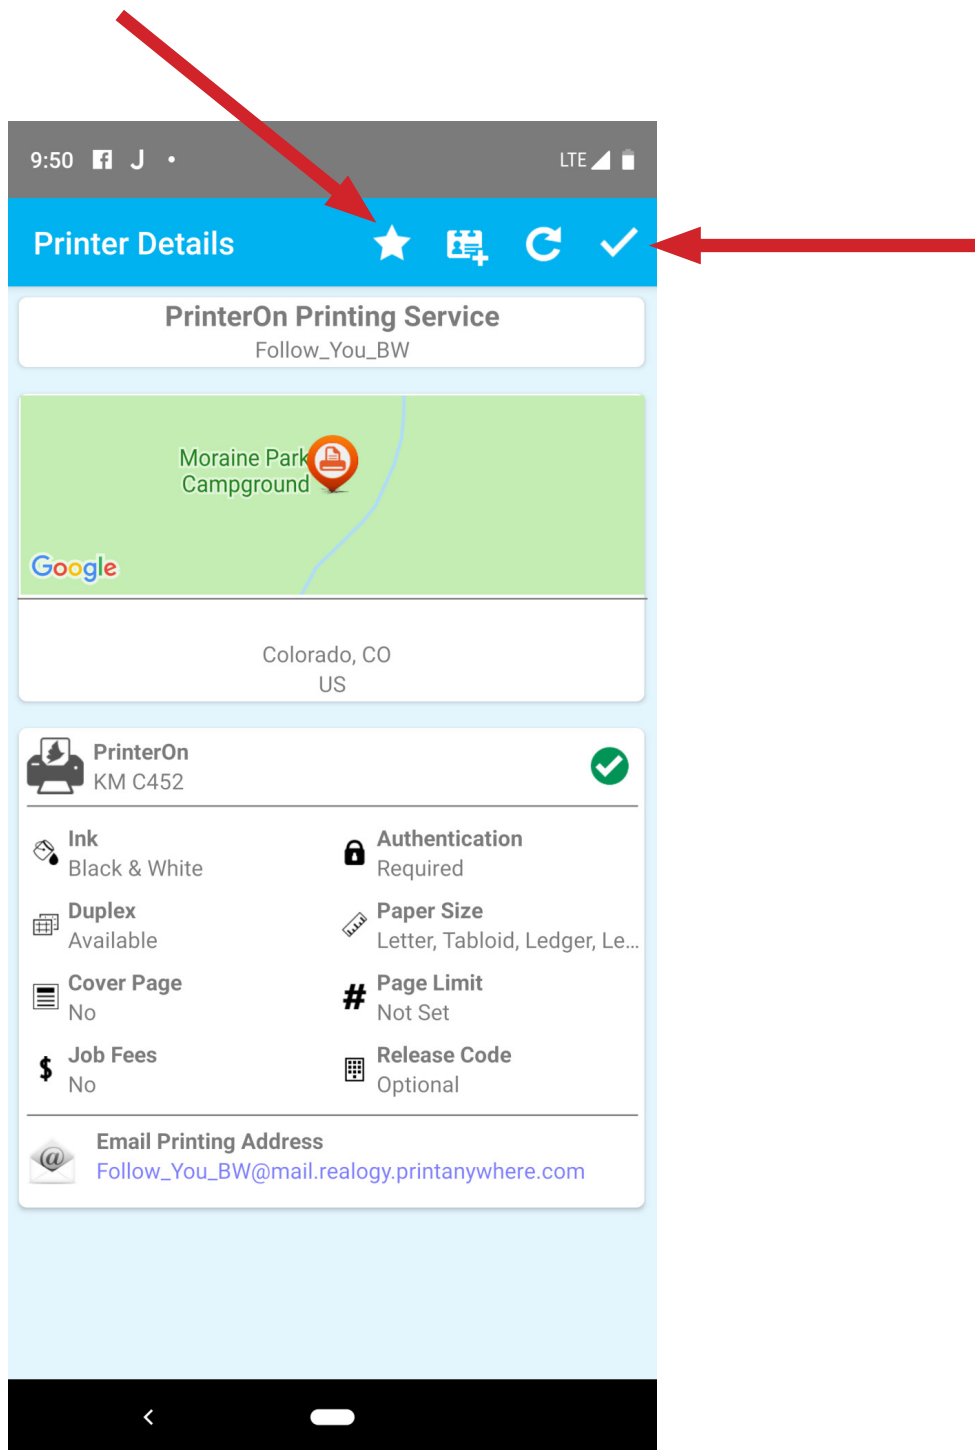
9:50 LTE

Printer Details

PrinterOn Printing Service
Follow_You_BW

Moraine Park Campground

Google

Colorado, CO
US

PrinterOn
KM C452

Ink
Black & White

Authentication
Required

Duplex
Available

Paper Size
Letter, Tabloid, Ledger, Le...

Cover Page
No

Page Limit
Not Set

Job Fees
No

Release Code
Optional

Email Printing Address
Follow_You_BW@mail.realogy.printanywhere.com